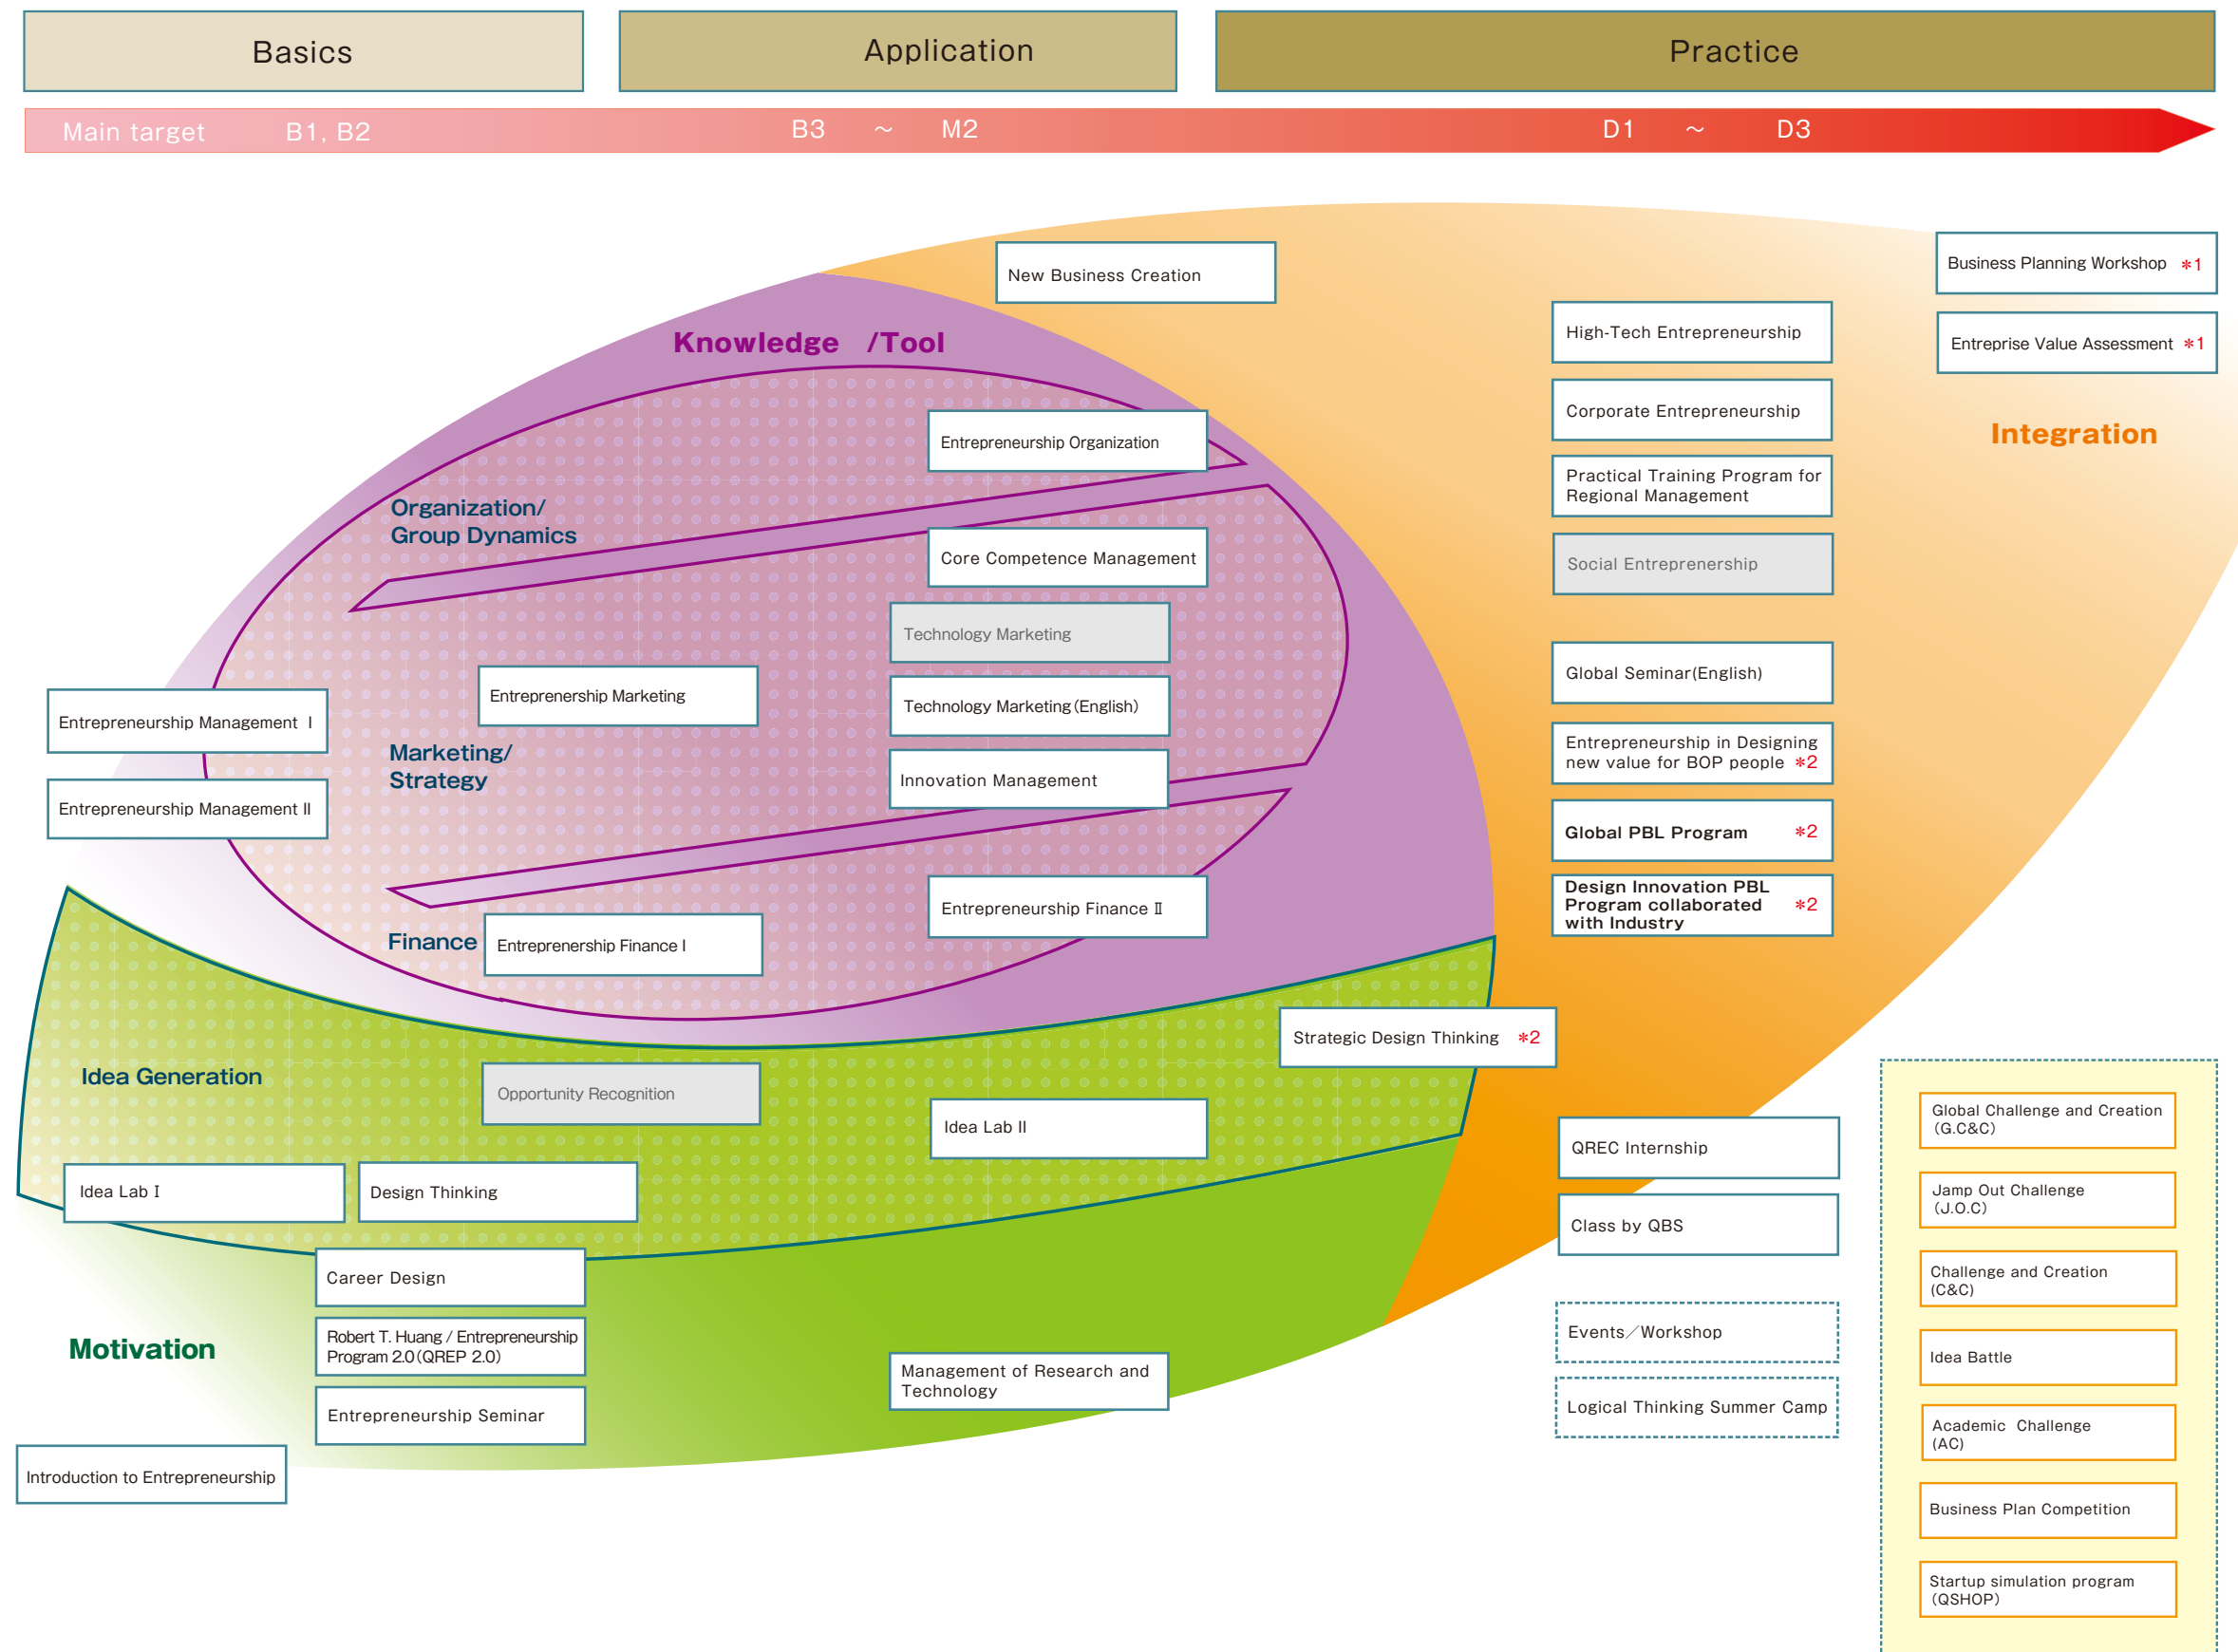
Basics

Application

Practice

Main target B1, B2 B3 ~ M2 D1 ~ D3

New Business Creation

Business Planning Workshop ＊1

Entreprise Value Assessment ＊1

Integration

High-Tech Entrepreneurship

Corporate Entrepreneurship

Practical Training Program for Regional Management

Social Entrepreneurship

Global Seminar(English)

Entrepreneurship in Designing new value for BOP people ＊2

Global PBL Program ＊2

Design Innovation PBL Program collaborated with Industry ＊2

Knowledge /Tool

Entrepreneurship Organization

Organization/ Group Dynamics

Core Competence Management

Technology Marketing

Entrepreneurship Marketing

Technology Marketing (English)

Entrepreneurship Management Ⅰ

Marketing/ Strategy

Innovation Management

Entrepreneurship Management Ⅱ

Entrepreneurship Finance Ⅱ

Finance

Entrepreneurship Finance Ⅰ

Strategic Design Thinking ＊2

Idea Generation

Opportunity Recognition

Idea Lab Ⅱ

Idea Lab Ⅰ

Design Thinking

QREC Internship

Class by QBS

Career Design

Motivation

Robert T. Huang / Entrepreneurship Program 2.0 (QREP 2.0)

Management of Research and Technology

Events／Workshop

Logical Thinking Summer Camp

Entrepreneurship Seminar

Introduction to Entrepreneurship

Global Challenge and Creation (G.C&C)

Jamp Out Challenge (J.O.C)

Challenge and Creation (C&C)

Idea Battle

Academic Challenge (AC)

Business Plan Competition

Startup simulation program (QSHOP)